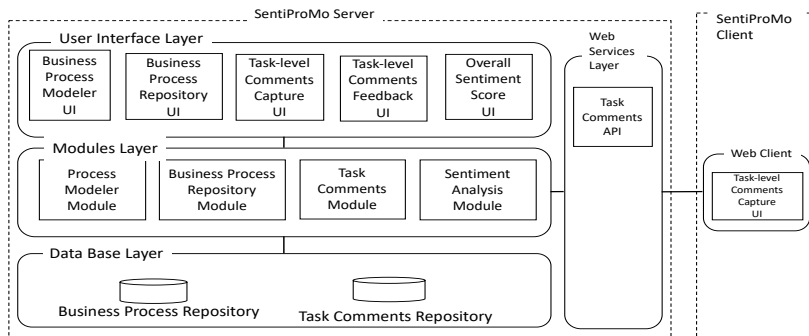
SentiProMo Server

User Interface Layer

Business Process Modeler UI

Business Process Repository UI

Task-level Comments Capture UI

Task-level Comments Feedback UI

Overall Sentiment Score UI

Web Services Layer

Task Comments API

Modules Layer

Process Modeler Module

Business Process Repository Module

Task Comments Module

Sentiment Analysis Module

Data Base Layer

Business Process Repository

Task Comments Repository

SentiProMo Client

Web Client

Task-level Comments Capture UI